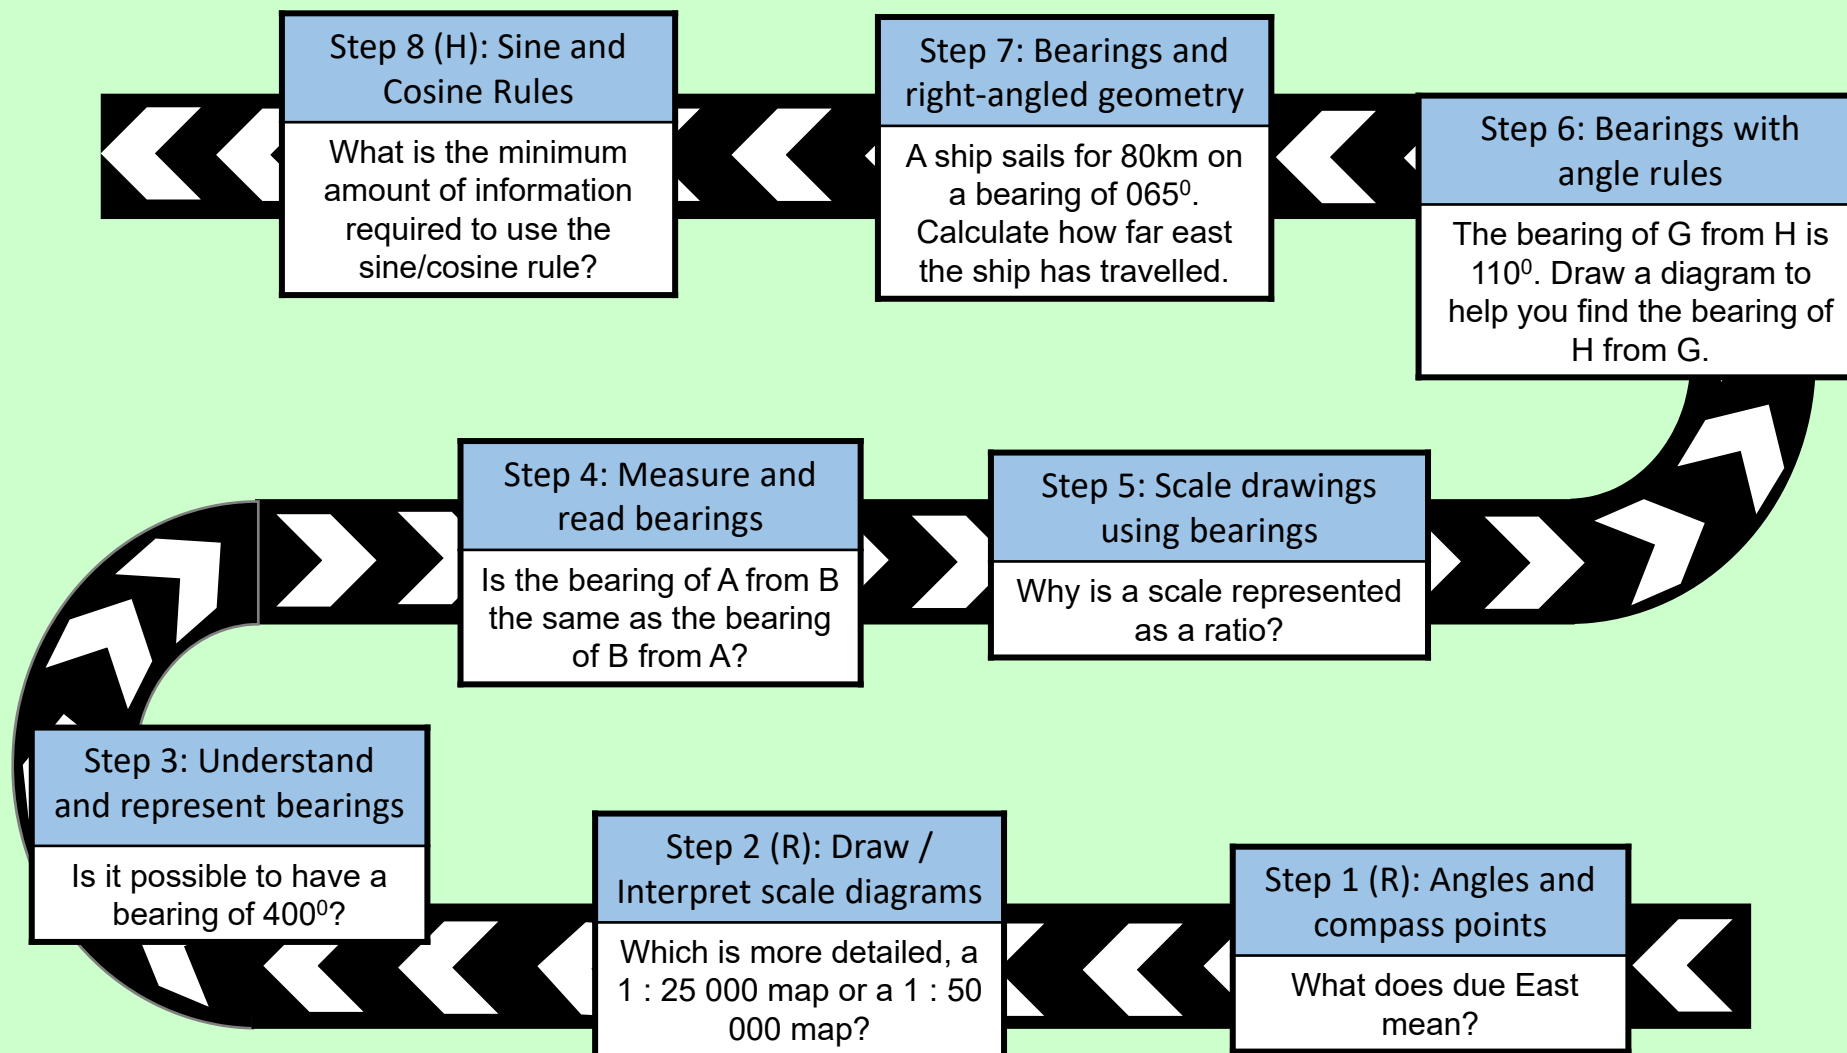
Step 8 (H): Sine and Cosine Rules

What is the minimum amount of information required to use the sine/cosine rule?

Step 7: Bearings and right-angled geometry

A ship sails for 80km on a bearing of 065$^0$. Calculate how far east the ship has travelled.

Step 6: Bearings with angle rules

The bearing of G from H is 110$^0$. Draw a diagram to help you find the bearing of H from G.

Step 4: Measure and read bearings

Is the bearing of A from B the same as the bearing of B from A?

Step 5: Scale drawings using bearings

Why is a scale represented as a ratio?

Step 3: Understand and represent bearings

Is it possible to have a bearing of 400$^0$?

Step 2 (R): Draw / Interpret scale diagrams

Which is more detailed, a 1 : 25 000 map or a 1 : 50 000 map?

Step 1 (R): Angles and compass points

What does due East mean?